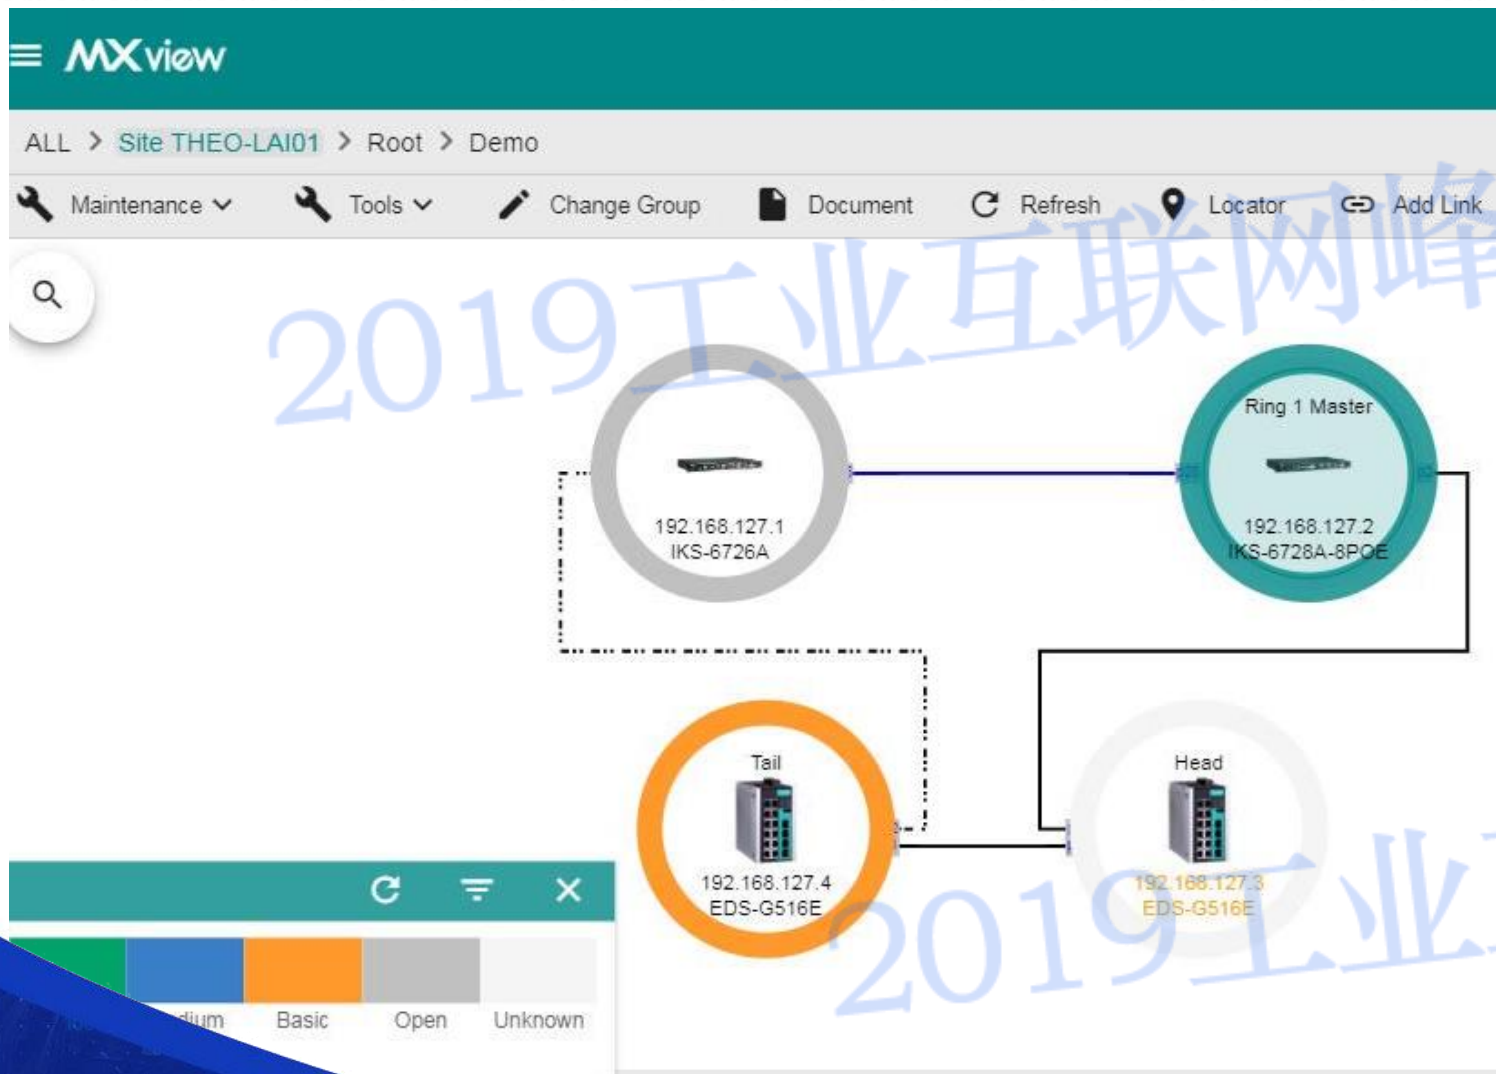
MXview

ALL > Site THEO-LAI01 > Root > Demo

Maintenance Tools Change Group Document Refresh Locator Add Link

2019工业互联网峰

192.168.127.1
IKS-6726A

Ring 1 Master
192.168.127.2
IKS-6728A-8POE

Tail
192.168.127.4
EDS-G516E

Head
192.168.127.3
EDS-G516E

2019工业

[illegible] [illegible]dium Basic Open Unknown